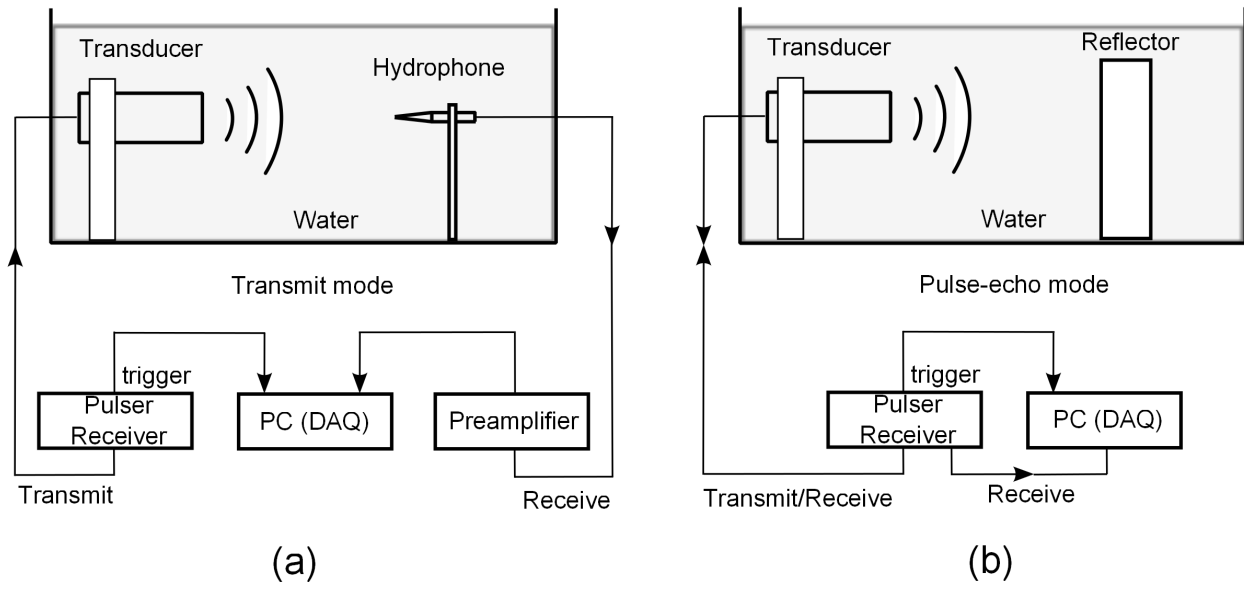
Transducer

Hydrophone

Water

Transmit mode

trigger

Pulser Receiver

PC (DAQ)

Preamplifier

Transmit

Receive

(a)

Transducer

Reflector

Water

Pulse-echo mode

trigger

Pulser Receiver

PC (DAQ)

Transmit/Receive

Receive

(b)